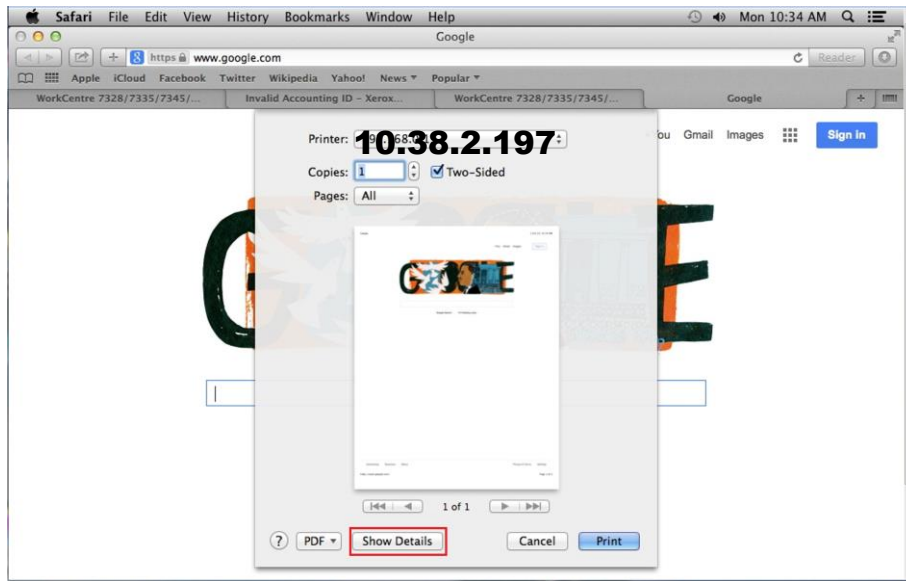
Safari File Edit View History Bookmarks Window Help
Mon 10:34 AM
Google
https www.google.com
Reader
Apple iCloud Facebook Twitter Wikipedia Yahoo! News ▾ Popular ▾
WorkCentre 7328/7335/7345/... Invalid Accounting ID – Xerox... WorkCentre 7328/7335/7345/... Google
You Gmail Images Sign in
Printer: 10.38.2.197
Copies: 1 Two-Sided
Pages: All
1 of 1
? PDF ▾ Show Details Cancel Print